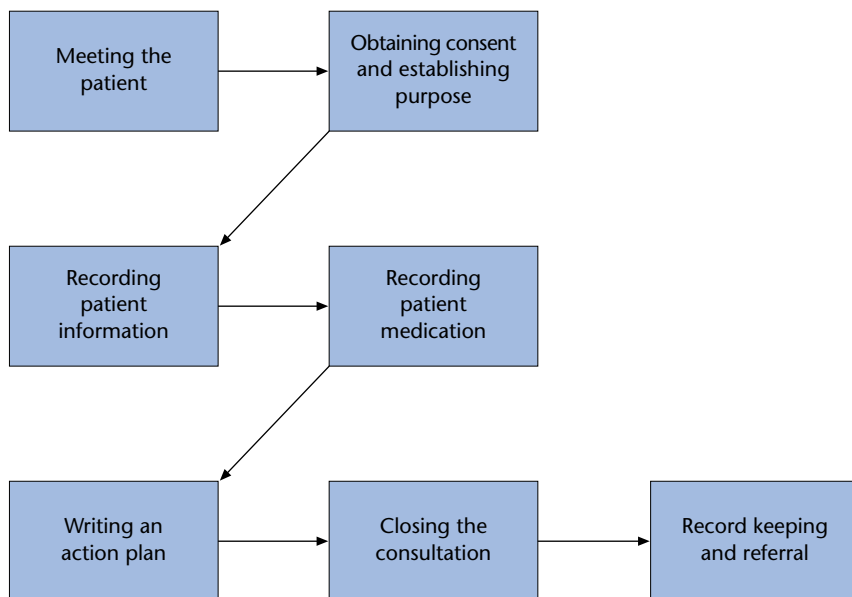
Meeting the patient

Obtaining consent and establishing purpose

Recording patient information

Recording patient medication

Writing an action plan

Closing the consultation

Record keeping and referral